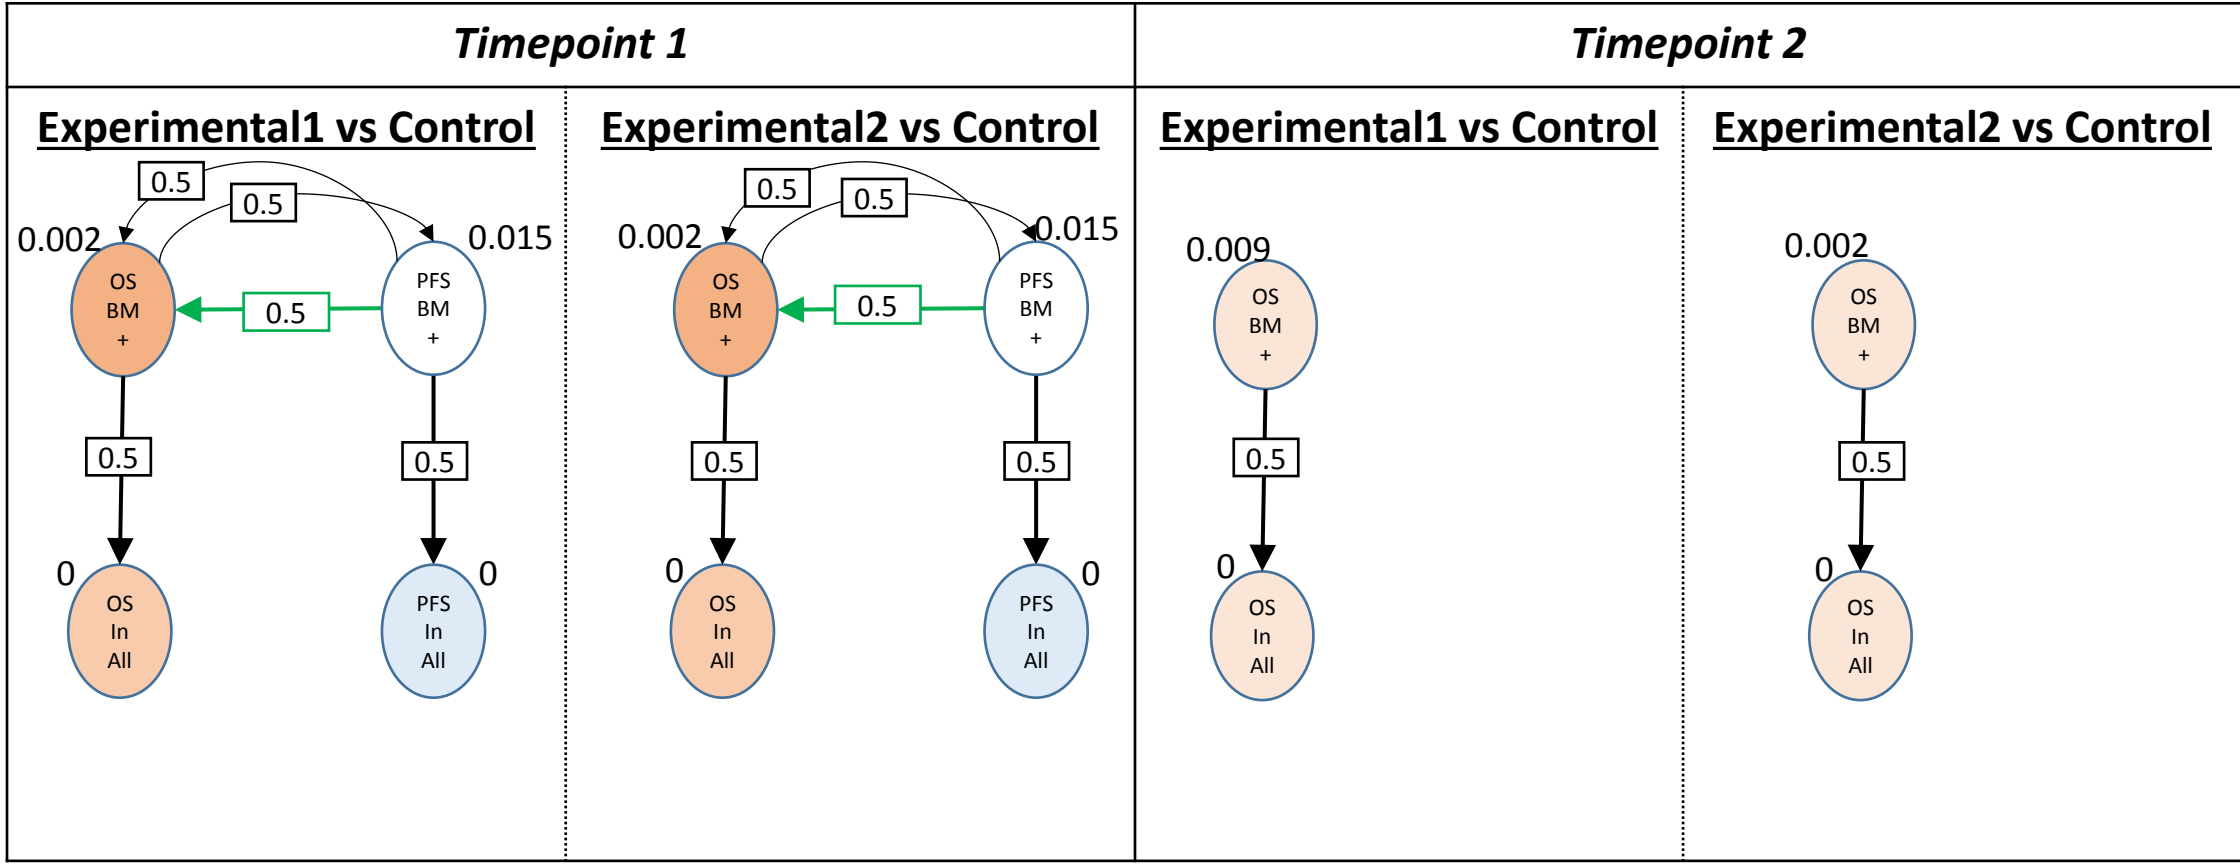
Timepoint 1

Experimental1 vs Control

0.5
0.5
0.002
0.015
OS BM +
0.5
PFS BM +
0.5
0.5
0
0
OS In All
PFS In All

Experimental2 vs Control

0.5
0.5
0.002
0.015
OS BM +
0.5
PFS BM +
0.5
0.5
0
0
OS In All
PFS In All

Timepoint 2

Experimental1 vs Control

0.009
OS BM +
0.5
0
OS In All

Experimental2 vs Control

0.002
OS BM +
0.5
0
OS In All